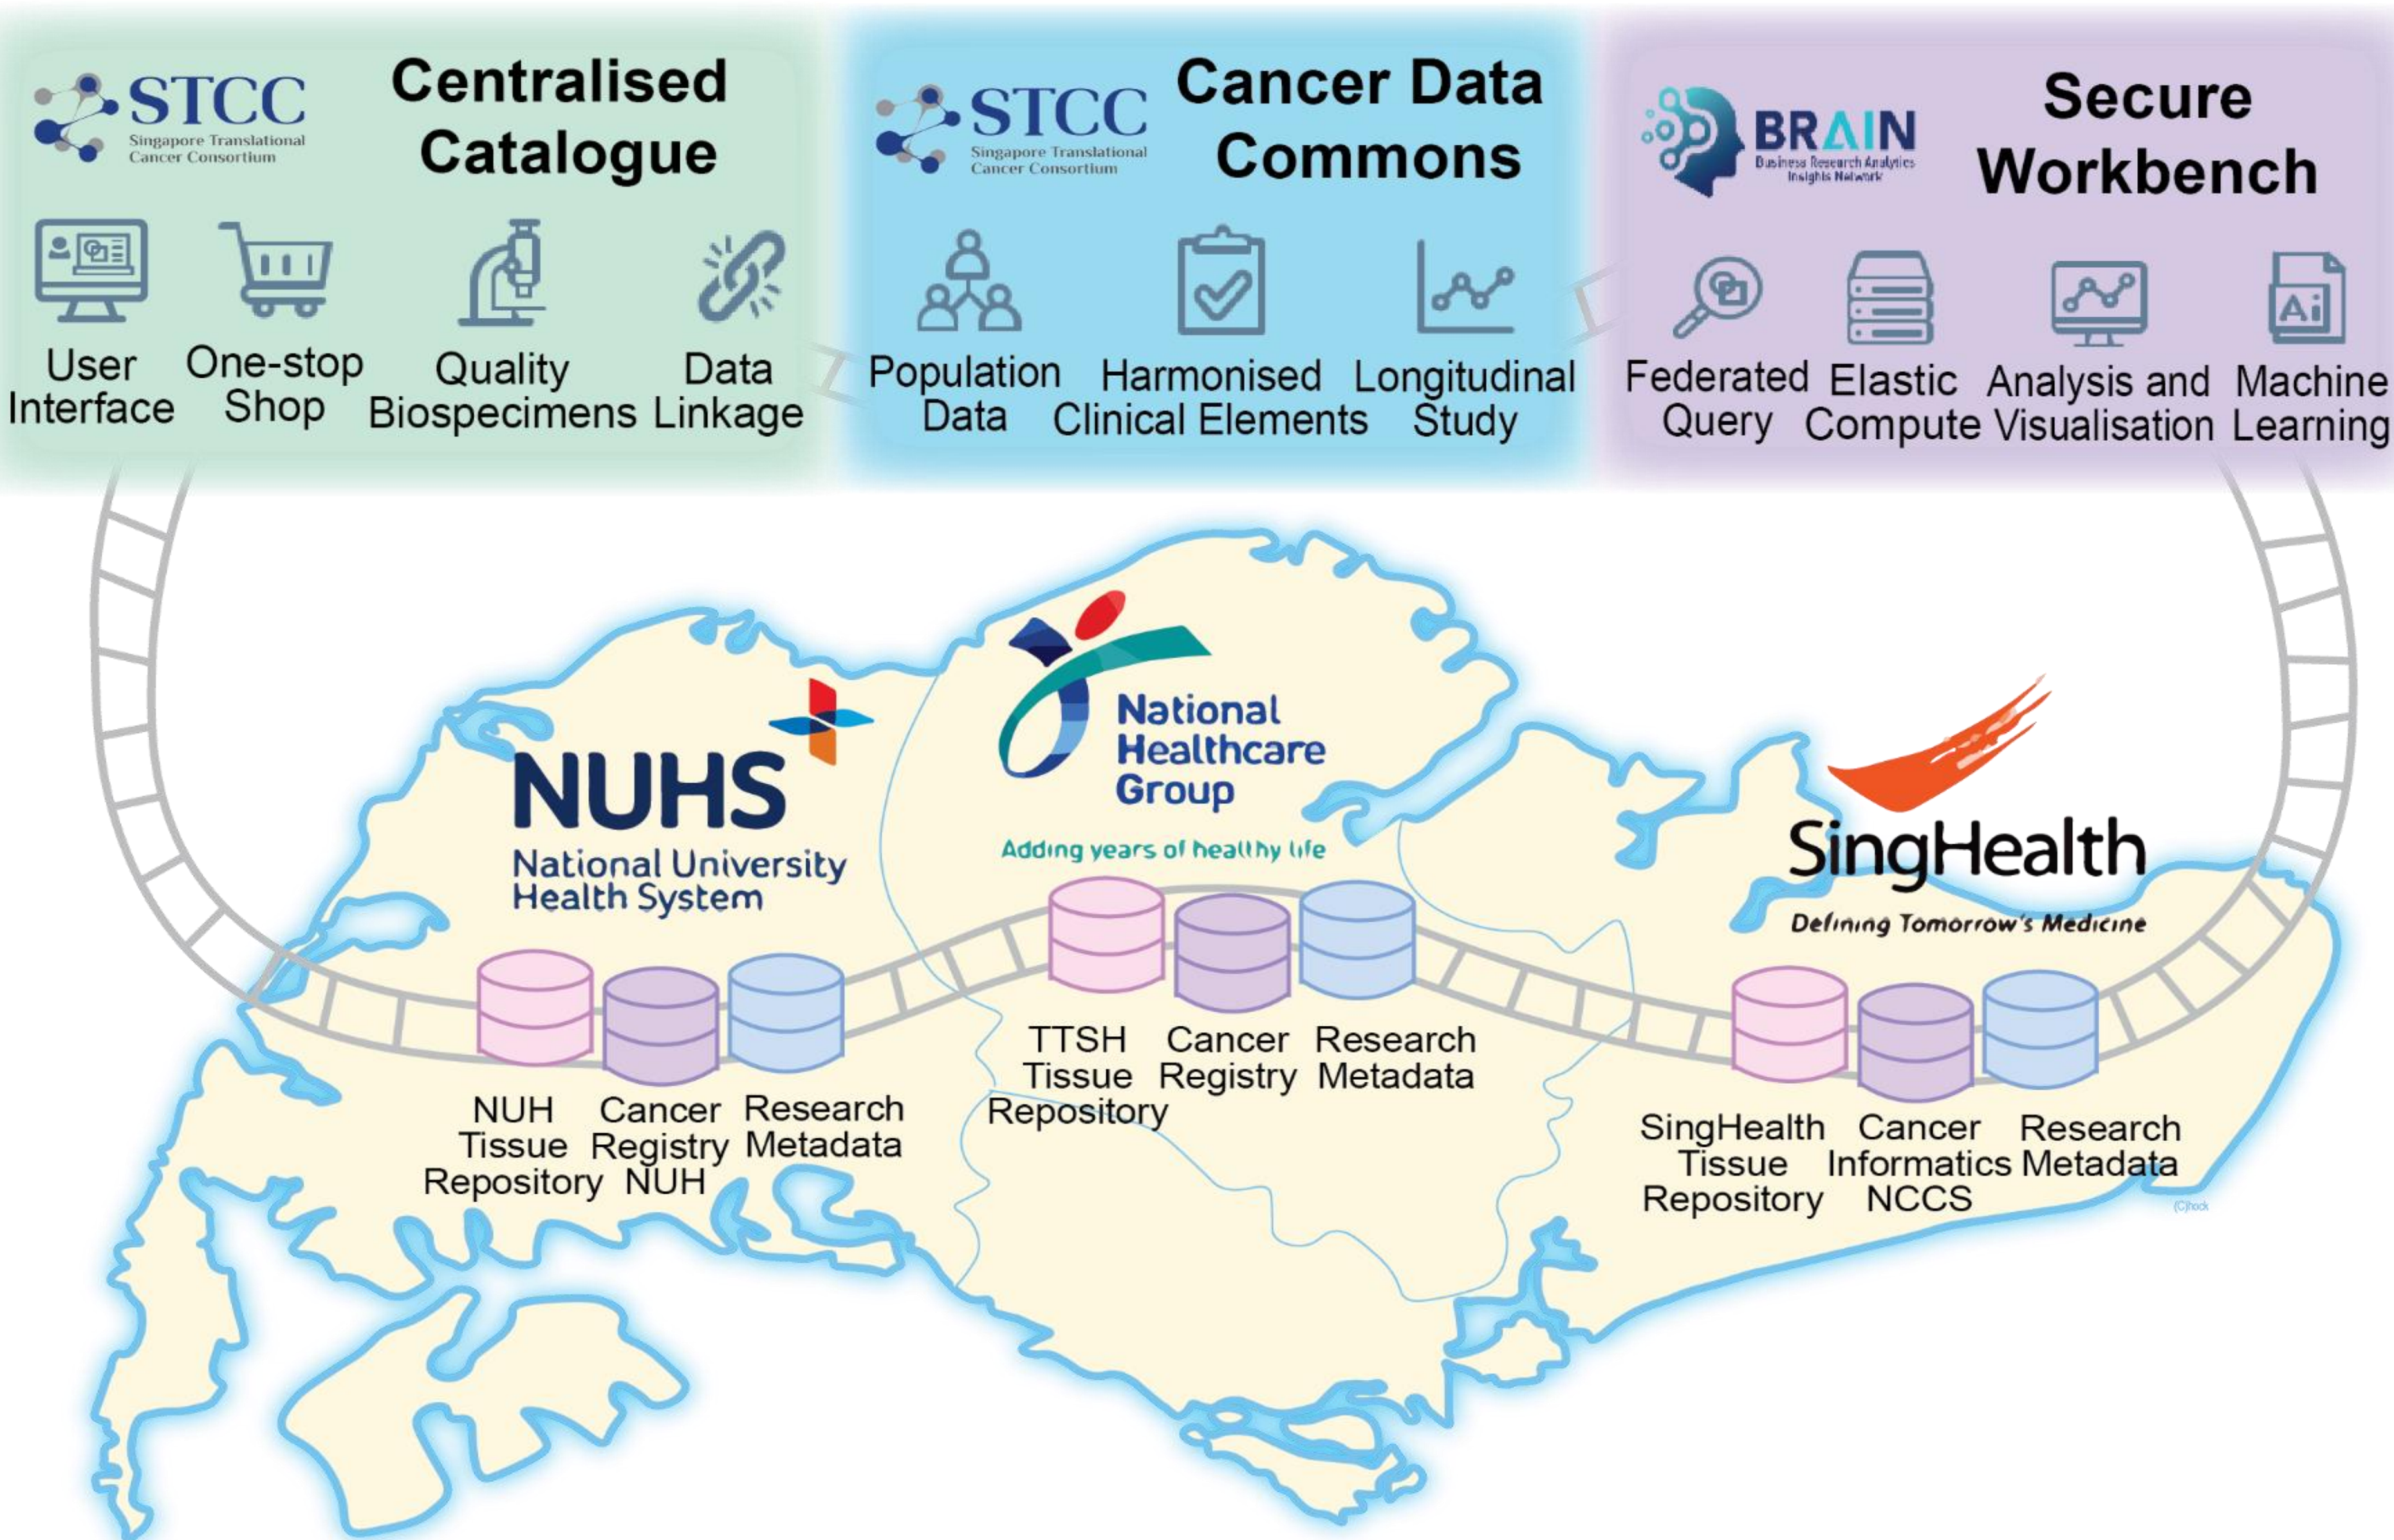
STCC
Singapore Translational Cancer Consortium

Centralised Catalogue

User Interface
One-stop Shop
Quality Biospecimens
Data Linkage

STCC
Singapore Translational Cancer Consortium

Cancer Data Commons

Population Data
Harmonised Clinical Elements
Longitudinal Study

BRAIN
Business Research Analytics Insights Network

Secure Workbench

Federated Query
Elastic Compute
Analysis and Visualisation
Machine Learning

NUHS
National University Health System

National Healthcare Group
Adding years of healthy life

SingHealth
Defining Tomorrow's Medicine

NUH Tissue Repository
Cancer Registry NUH
Research Metadata

TTSH Tissue Repository
Cancer Registry
Research Metadata

SingHealth Tissue Repository
Cancer Informatics NCCS
Research Metadata

(C)hock